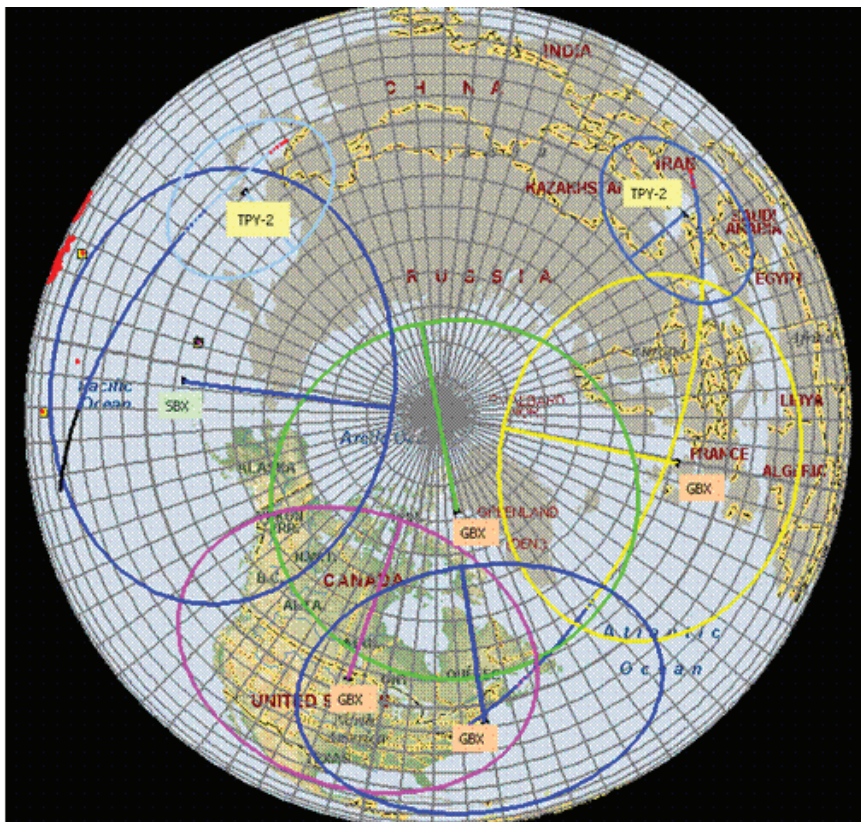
INDIA

C H I N A

KAZAKHSTAN

IRAN

TPY-2

SAUDI ARABIA

EGYPT

TPY-2

R U S S I A

LIBYA

ALGERIA

Pacific Ocean

SBX

SVALBARD NOR.

Arctic Oc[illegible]

FRANCE

GBX

ALASKA

GREENLAND DEN.

GBX

CANADA

ALTA

A t l a n t i c O c e a n

UNITED S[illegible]

GBX

GBX